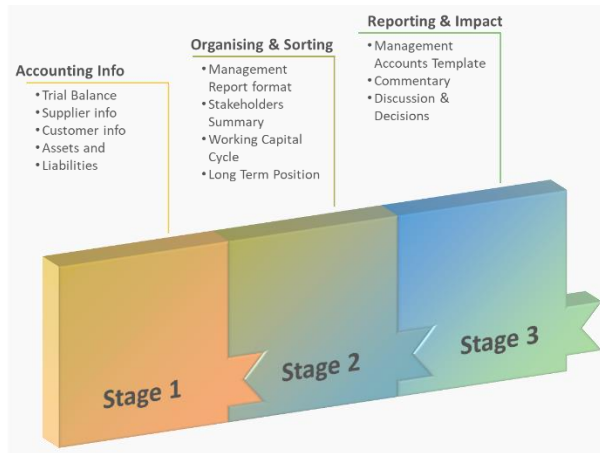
Accounting Info
• Trial Balance
• Supplier info
• Customer info
• Assets and
• Liabilities

Organising & Sorting
• Management Report format
• Stakeholders Summary
• Working Capital Cycle
• Long Term Position

Reporting & Impact
• Management Accounts Template
• Commentary
• Discussion & Decisions

Stage 1

Stage 2

Stage 3